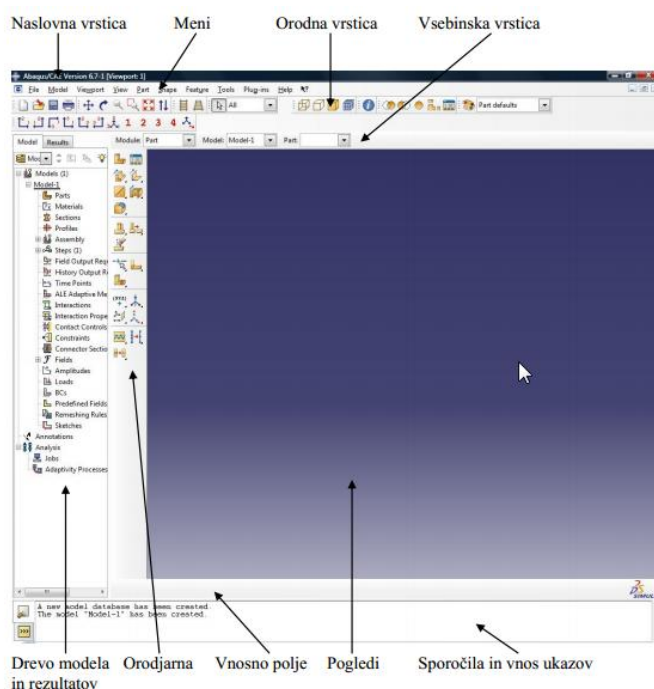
Naslovna vrstica
Meni
Orodna vrstica
Vsebinska vrstica

Abaqus/CAE Version 6.7-1 [Viewport: 1]

File Model Viewport View Part Shape Feature Tools Plug-ins Help

All

Part defaults

1 2 3 4

Module: Part Model: Model-1 Part:

Model Results

Models (1)
Model-1
Parts
Materials
Sections
Profiles
Assembly
Steps (1)
Field Output Requ
History Output R
Time Points
ALE Adaptive Me
Interactions
Interaction Prope
Contact Controls
Constraints
Connector Sectio
Fields
Amplitudes
Loads
BCs
Predefined Fields
Remeshing Rules
Sketches
Annotations
Analysis
Jobs
Adaptivity Processes

A new model database has been created.
The model "Model-1" has been created.

Drevo modela in rezultatov
Orodjarna
Vnosno polje
Pogledi
Sporočila in vnos ukazov